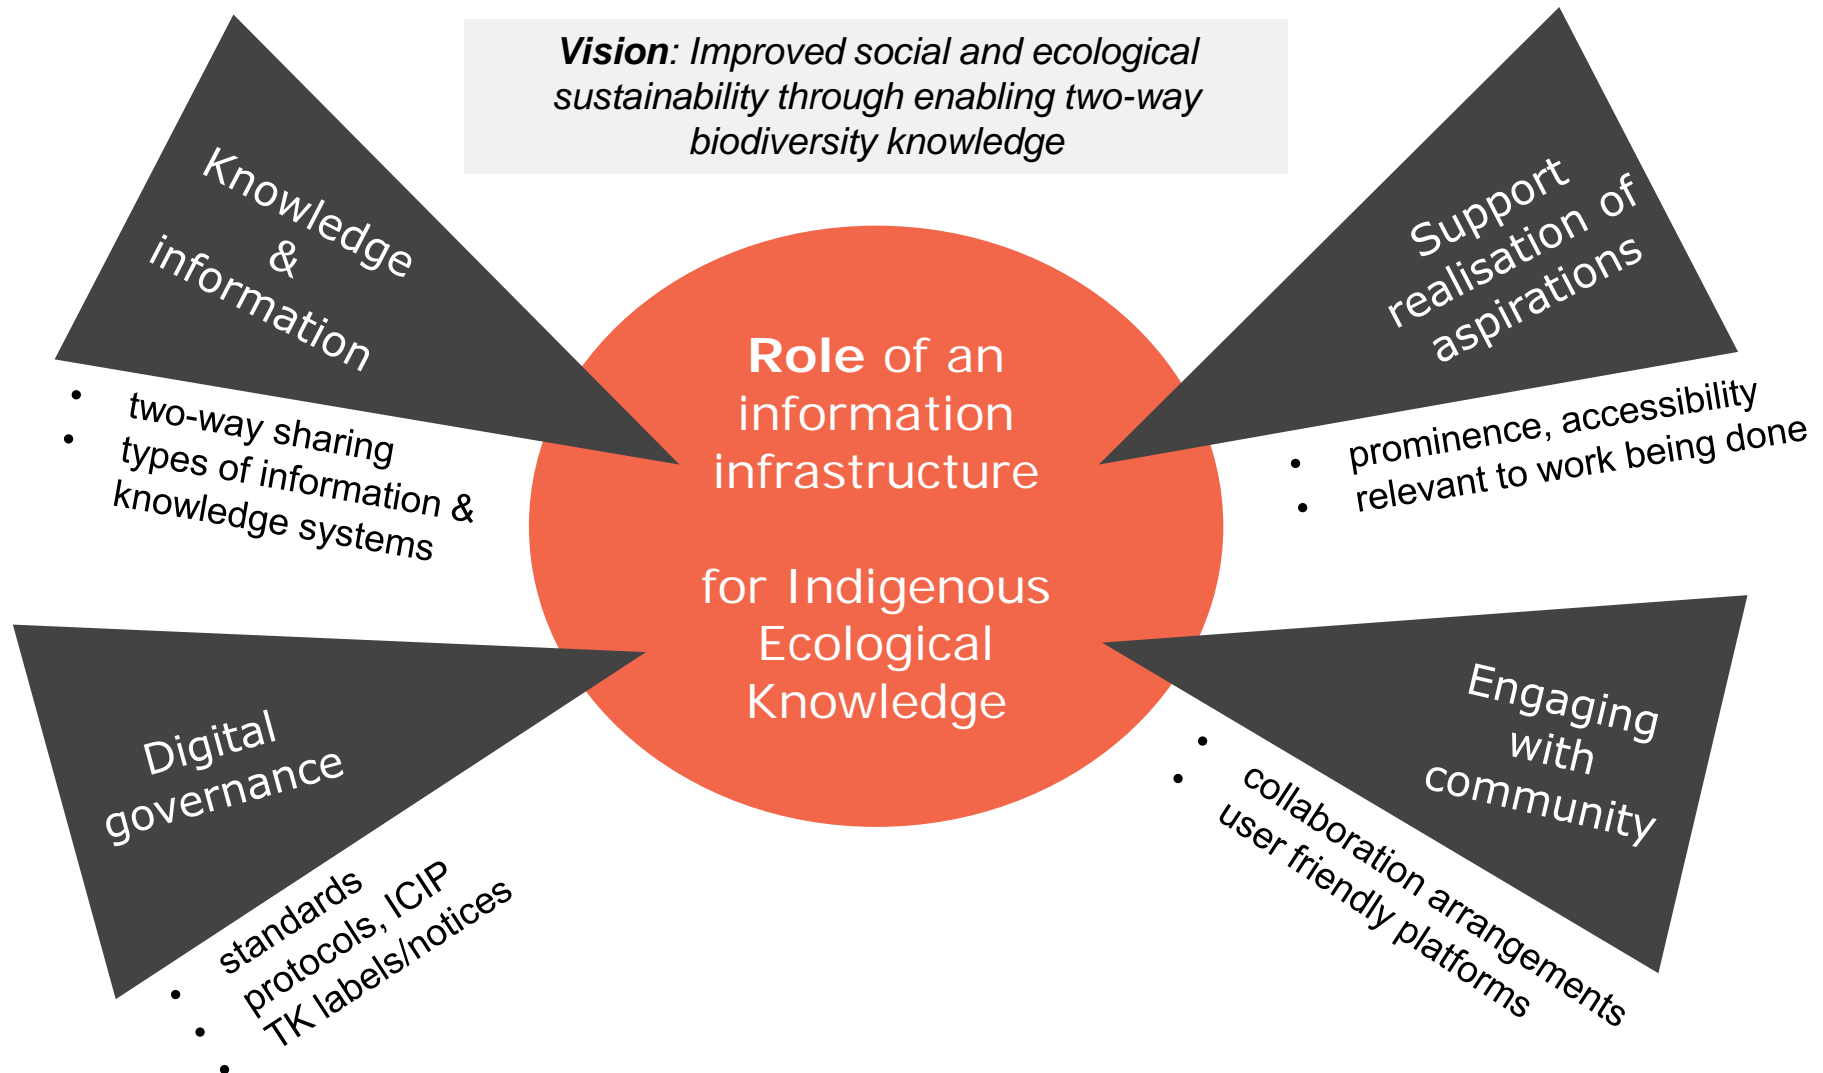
Vision: Improved social and ecological sustainability through enabling two-way biodiversity knowledge

Knowledge & information

- two-way sharing
- types of information & knowledge systems

Support realisation of aspirations

- prominence, accessibility
- relevant to work being done

Role of an information infrastructure

for Indigenous Ecological Knowledge

Digital governance

- standards
- protocols, ICIP
- TK labels/notices

Engaging with community

- collaboration arrangements
- user friendly platforms